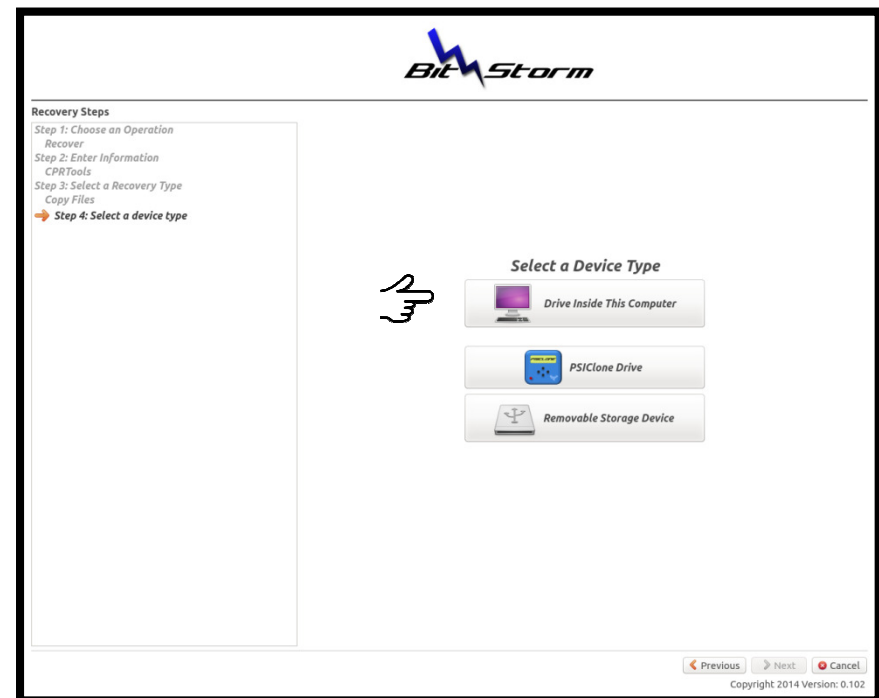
BitStorm

Recovery Steps

Step 1: Choose an Operation
Recover
Step 2: Enter Information
CPRTools
Step 3: Select a Recovery Type
Copy Files
Step 4: Select a device type

Select a Device Type

Drive Inside This Computer

PSIClone Drive

Removable Storage Device

Previous
Next
Cancel

Copyright 2014 Version: 0.102